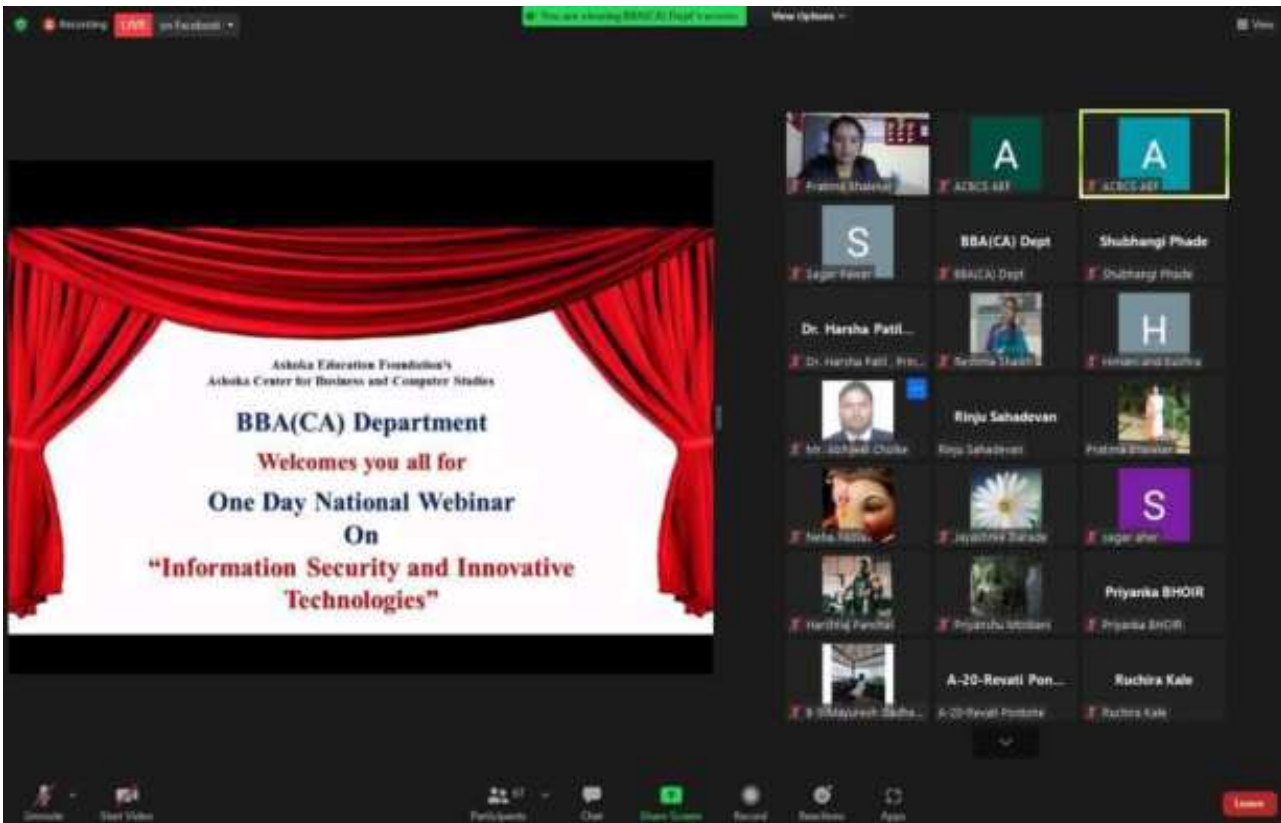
Recording LIVE on Facebook

You are viewing BBA(CA) Dept's screen

View Options

View

Ashoka Education Foundation's
Ashoka Center for Business and Computer Studies

BBA(CA) Department

Welcomes you all for

One Day National Webinar

On

"Information Security and Innovative Technologies"

Pratima Bhalerao

A

ACBCS-ABF

A

ACBCS-ABF

S

Sagar Pawar

BBA(CA) Dept

BBA(CA) Dept

Shubhangi Phade

Shubhangi Phade

Dr. Harsha Patil...

Dr. Harsha Patil, Prin...

Reshma Shaikh

H

Himani and Rushna

Mr. Abhijeet Cholke

Rinju Sahadevan

Rinju Sahadevan

Pratima Bhalerao

Neha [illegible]

Jayashree Bahade

S

sagar aher

Harshraj Panchal

Priyanshu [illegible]

Priyanka BHOIR

Priyanka BHOIR

B-59 Mayuresh Badha...

A-20-Revati Pon...

A-20-Revati Pondote

Ruchira Kale

Ruchira Kale

Unmute

Start Video

Participants

Chat

Share Screen

Record

Reactions

Apps

Leave